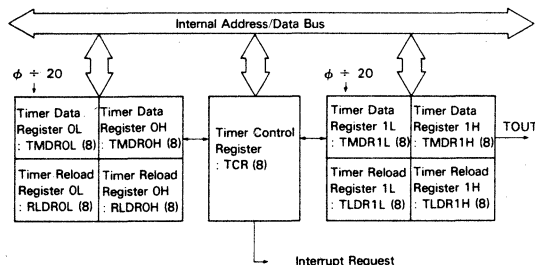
Internal Address/Data Bus

$\phi \div 20$

Timer Data Register 0L : TMDR0L (8)

Timer Data Register 0H : TMDR0H (8)

Timer Reload Register 0L : RLDR0L (8)

Timer Reload Register 0H : RLDR0H (8)

Timer Control Register : TCR (8)

$\phi \div 20$

Timer Data Register 1L : TMDR1L (8)

Timer Data Register 1H : TMDR1H (8)

TOUT

Timer Reload Register 1L : TLDR1L (8)

Timer Reload Register 1H : TLDR1H (8)

Interrupt Request